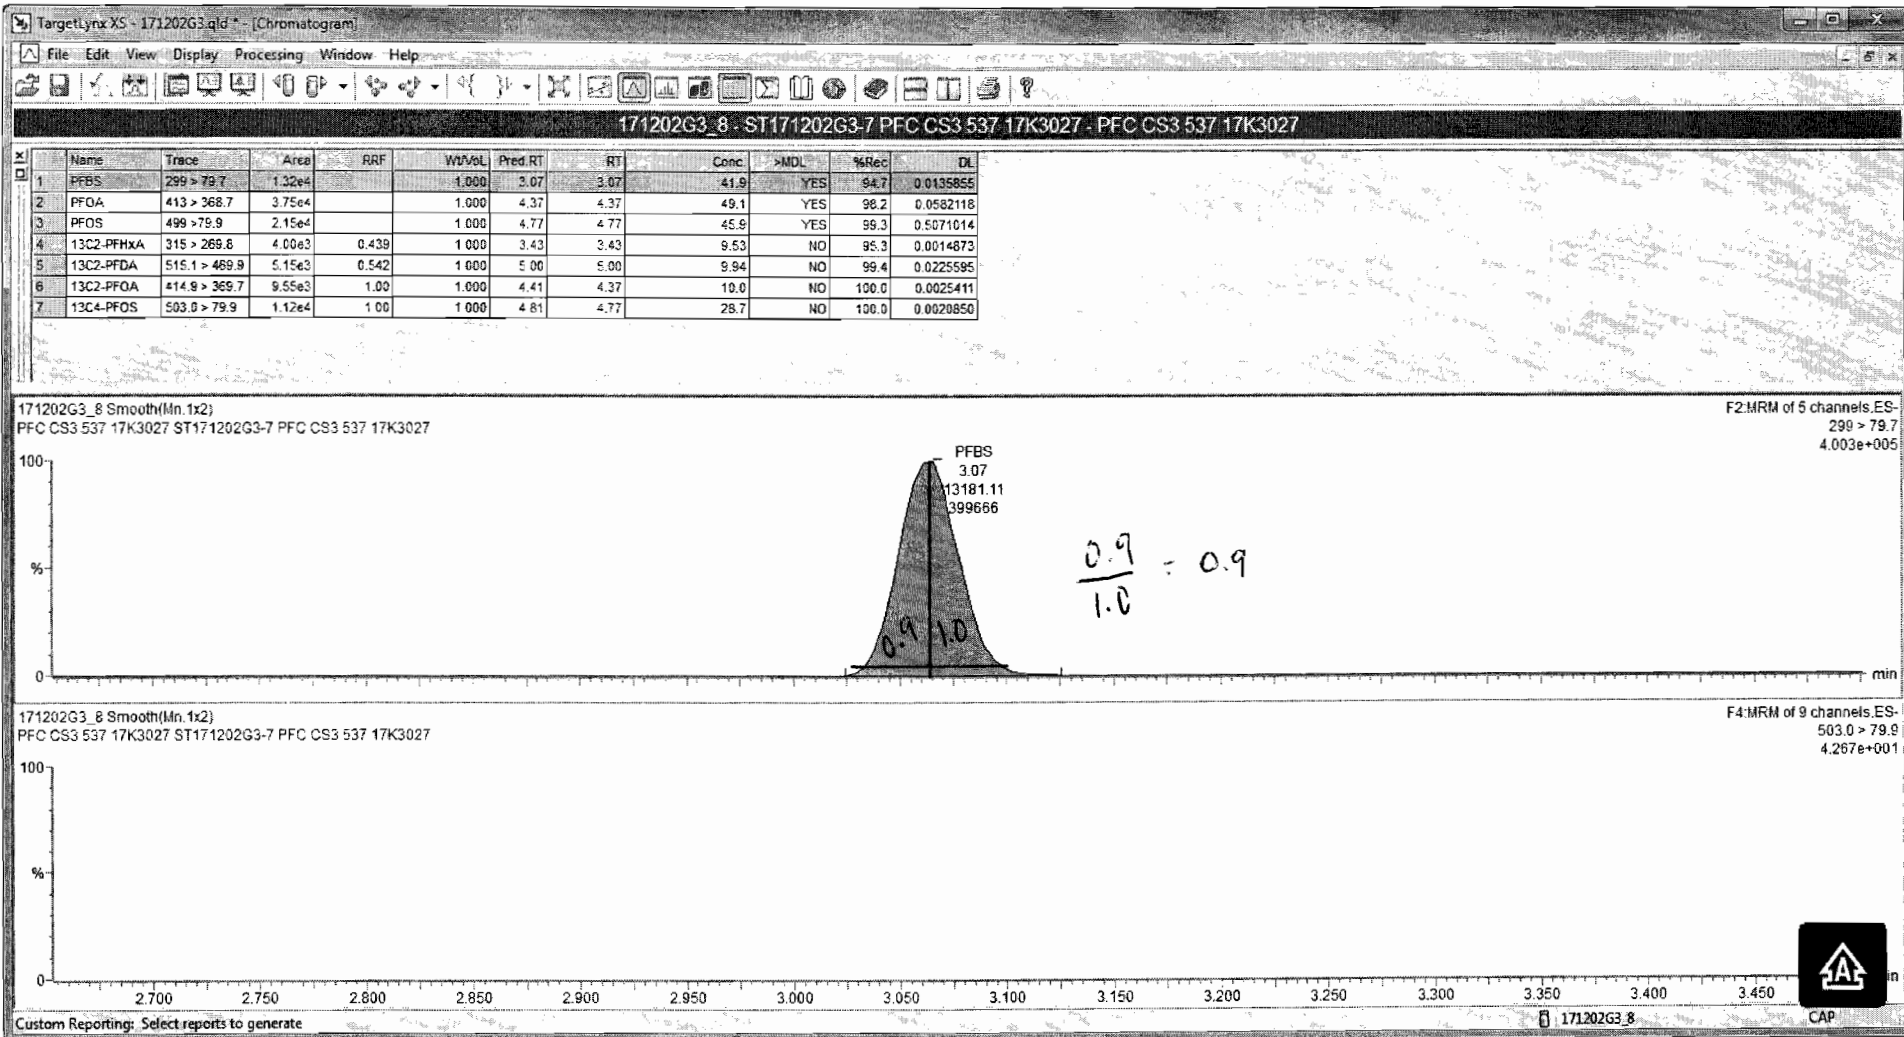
TargetLynx XS - 171202G3.qld * - [Chromatogram]

File Edit View Display Processing Window Help

171202G3_8 - ST171202G3-7 PFC CS3 537 17K3027 - PFC CS3 537 17K3027

| | Name | Trace | Area | RRF | Wt/Vol | Pred.RT | RT | Conc. | >MDL | %Rec | DL |
|---|---|---|---|---|---|---|---|---|---|---|---|
| 1 | PFBS | 299 > 79.7 | 1.32e4 | | 1.000 | 3.07 | 3.07 | 41.9 | YES | 94.7 | 0.0135855 |
| 2 | PFOA | 413 > 368.7 | 3.75e4 | | 1.000 | 4.37 | 4.37 | 49.1 | YES | 98.2 | 0.0582118 |
| 3 | PFOS | 499 >79.9 | 2.15e4 | | 1.000 | 4.77 | 4.77 | 45.9 | YES | 99.3 | 0.5071014 |
| 4 | 13C2-PFHxA | 315 > 269.8 | 4.00e3 | 0.439 | 1.000 | 3.43 | 3.43 | 9.53 | NO | 95.3 | 0.0014873 |
| 5 | 13C2-PFDA | 515.1 > 469.9 | 5.15e3 | 0.542 | 1.000 | 5.00 | 5.00 | 9.94 | NO | 99.4 | 0.0225595 |
| 6 | 13C2-PFOA | 414.9 > 369.7 | 9.55e3 | 1.00 | 1.000 | 4.41 | 4.37 | 10.0 | NO | 100.0 | 0.0025411 |
| 7 | 13C4-PFOS | 503.0 > 79.9 | 1.12e4 | 1.00 | 1.000 | 4.81 | 4.77 | 28.7 | NO | 100.0 | 0.0020850 |

171202G3_8 Smooth(Mn,1x2)
PFC CS3 537 17K3027 ST171202G3-7 PFC CS3 537 17K3027

F2:MRM of 5 channels,ES-
299 > 79.7
4.003e+005

100
%
0

PFBS
3.07
13181.11
399666

0.9 1.0

$\frac{0.9}{1.0} = 0.9$

min

171202G3_8 Smooth(Mn,1x2)
PFC CS3 537 17K3027 ST171202G3-7 PFC CS3 537 17K3027

F4:MRM of 9 channels,ES-
503.0 > 79.9
4.267e+001

100
%
0

2.700 2.750 2.800 2.850 2.900 2.950 3.000 3.050 3.100 3.150 3.200 3.250 3.300 3.350 3.400 3.450

Custom Reporting: Select reports to generate

171202G3_8

CAP